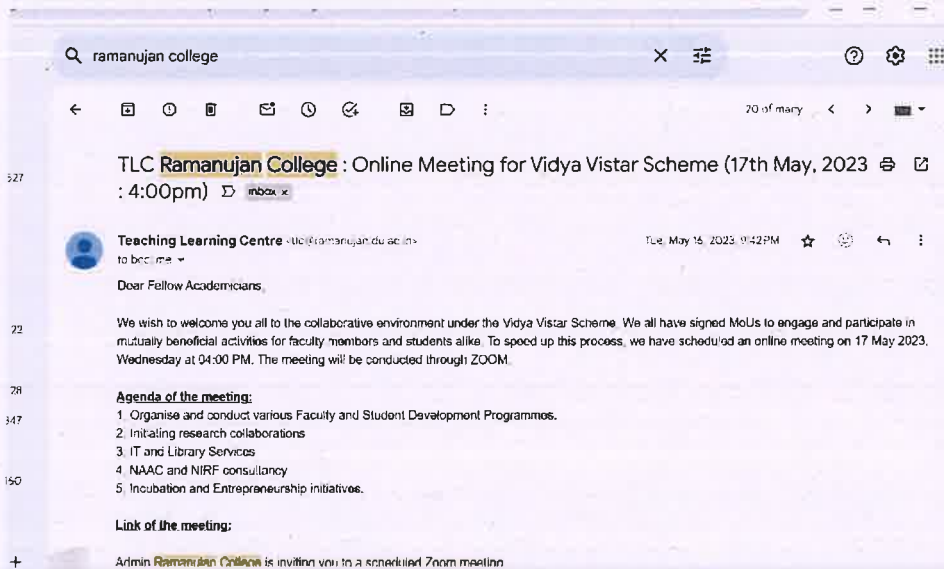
ramanujan college

20 of many

TLC Ramanujan College : Online Meeting for Vidya Vistar Scheme (17th May, 2023 : 4:00pm) Inbox ×

Teaching Learning Centre <tlc@ramanujan.du.ac.in>
to bcc: me

Tue, May 16, 2023, 9:42 PM

Dear Fellow Academicians,

We wish to welcome you all to the collaborative environment under the Vidya Vistar Scheme. We all have signed MoUs to engage and participate in mutually beneficial activities for faculty members and students alike. To speed up this process, we have scheduled an online meeting on 17 May 2023, Wednesday at 04:00 PM. The meeting will be conducted through ZOOM.

Agenda of the meeting:
1. Organise and conduct various Faculty and Student Development Programmes.
2. Initiating research collaborations
3. IT and Library Services
4. NAAC and NIRF consultancy
5. Incubation and Entrepreneurship initiatives.

Link of the meeting:

Admin Ramanujan College is inviting you to a scheduled Zoom meeting.

527
22
28
347
160
+